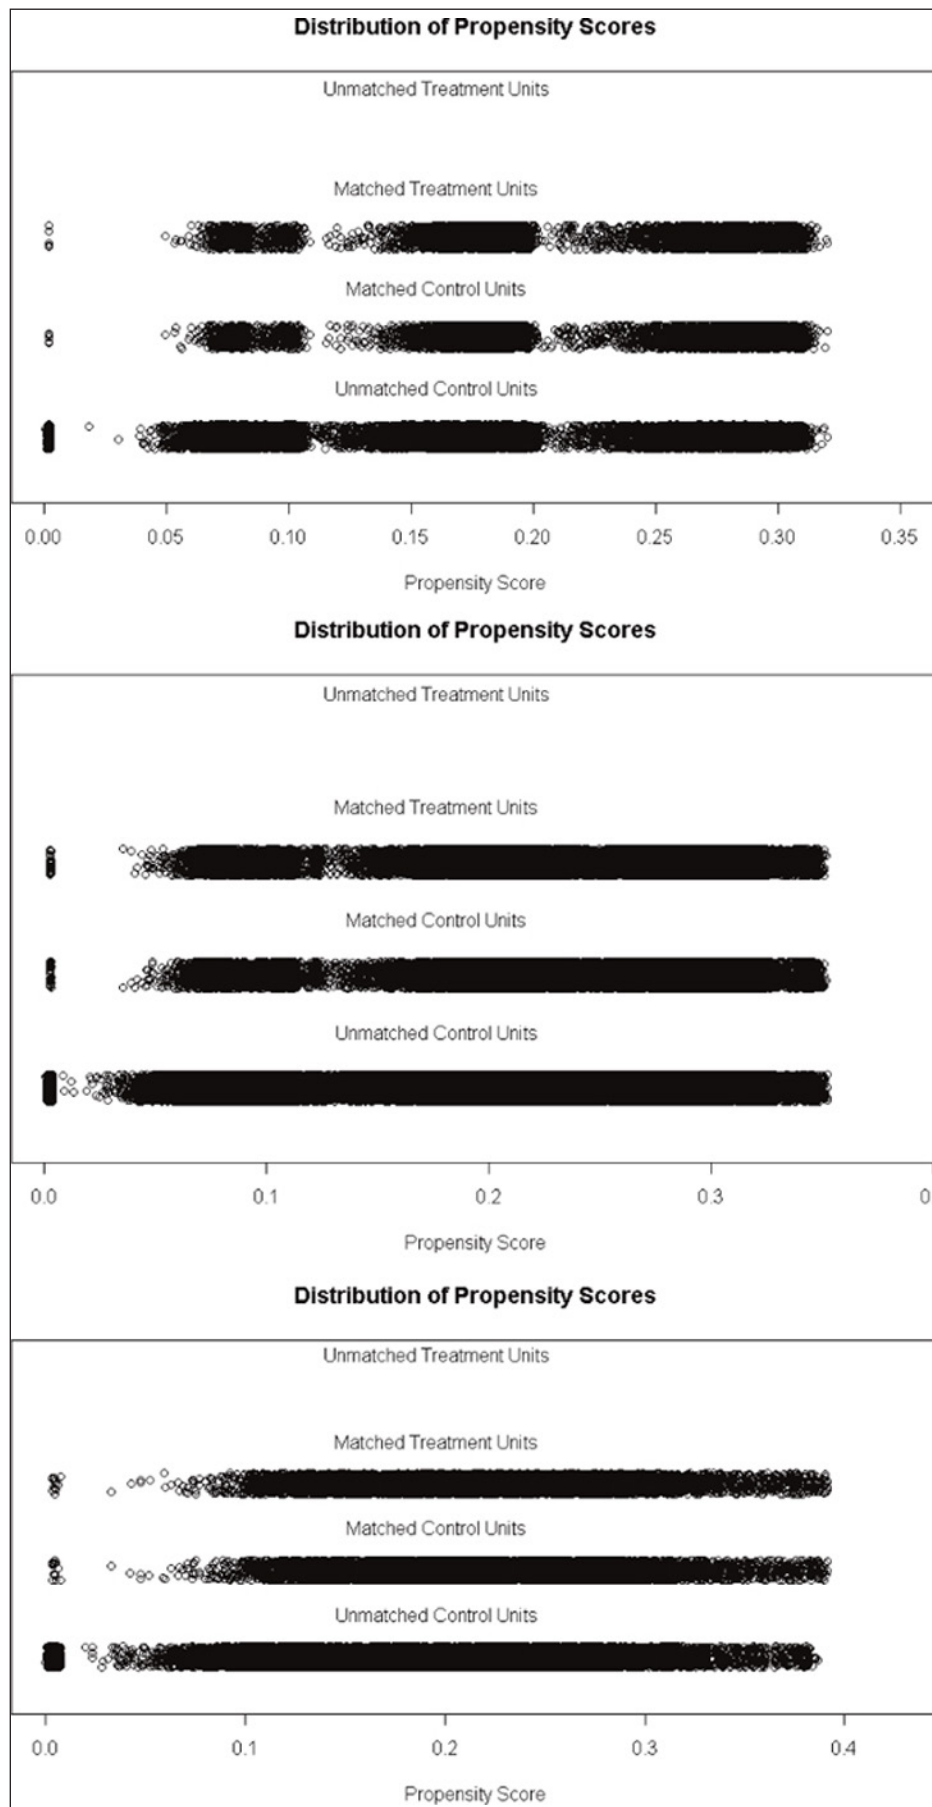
Distribution of Propensity Scores

Unmatched Treatment Units

Matched Treatment Units

Matched Control Units

Unmatched Control Units

0.00 0.05 0.10 0.15 0.20 0.25 0.30 0.35

Propensity Score

Distribution of Propensity Scores

Unmatched Treatment Units

Matched Treatment Units

Matched Control Units

Unmatched Control Units

0.0 0.1 0.2 0.3 0

Propensity Score

Distribution of Propensity Scores

Unmatched Treatment Units

Matched Treatment Units

Matched Control Units

Unmatched Control Units

0.0 0.1 0.2 0.3 0.4

Propensity Score